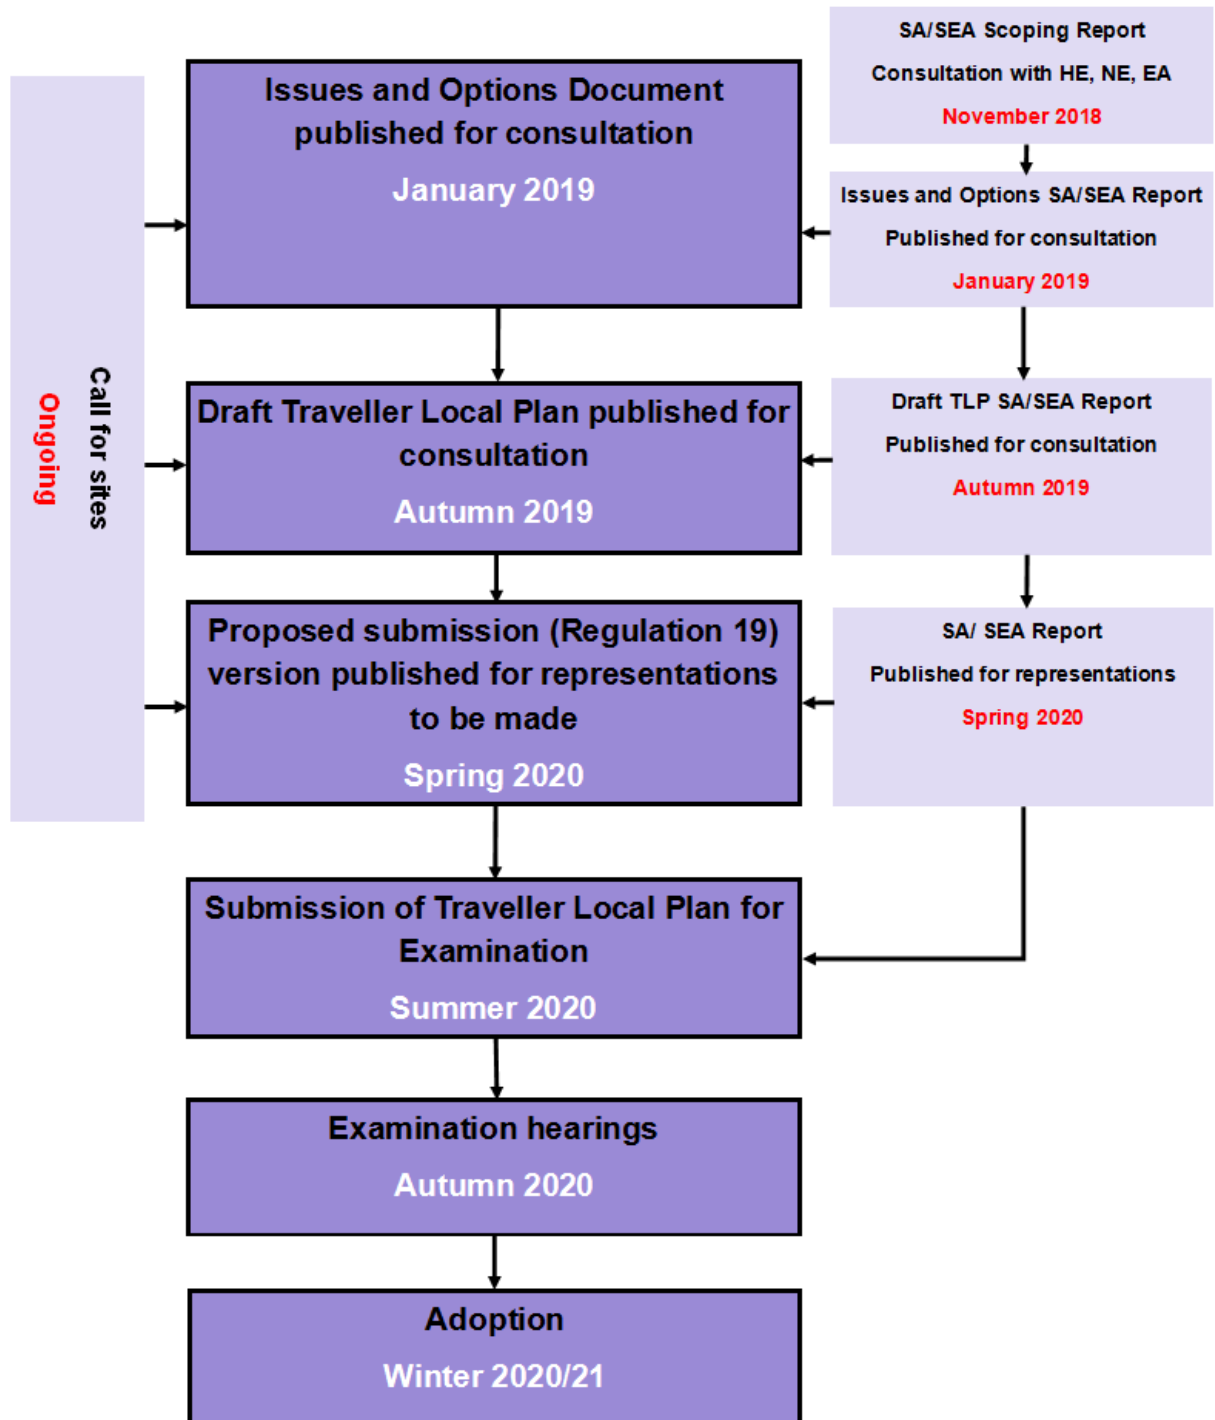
Call for sites

Ongoing

Issues and Options Document published for consultation

January 2019

SA/SEA Scoping Report

Consultation with HE, NE, EA

November 2018

Issues and Options SA/SEA Report

Published for consultation

January 2019

Draft Traveller Local Plan published for consultation

Autumn 2019

Draft TLP SA/SEA Report

Published for consultation

Autumn 2019

Proposed submission (Regulation 19) version published for representations to be made

Spring 2020

SA/ SEA Report

Published for representations

Spring 2020

Submission of Traveller Local Plan for Examination

Summer 2020

Examination hearings

Autumn 2020

Adoption

Winter 2020/21